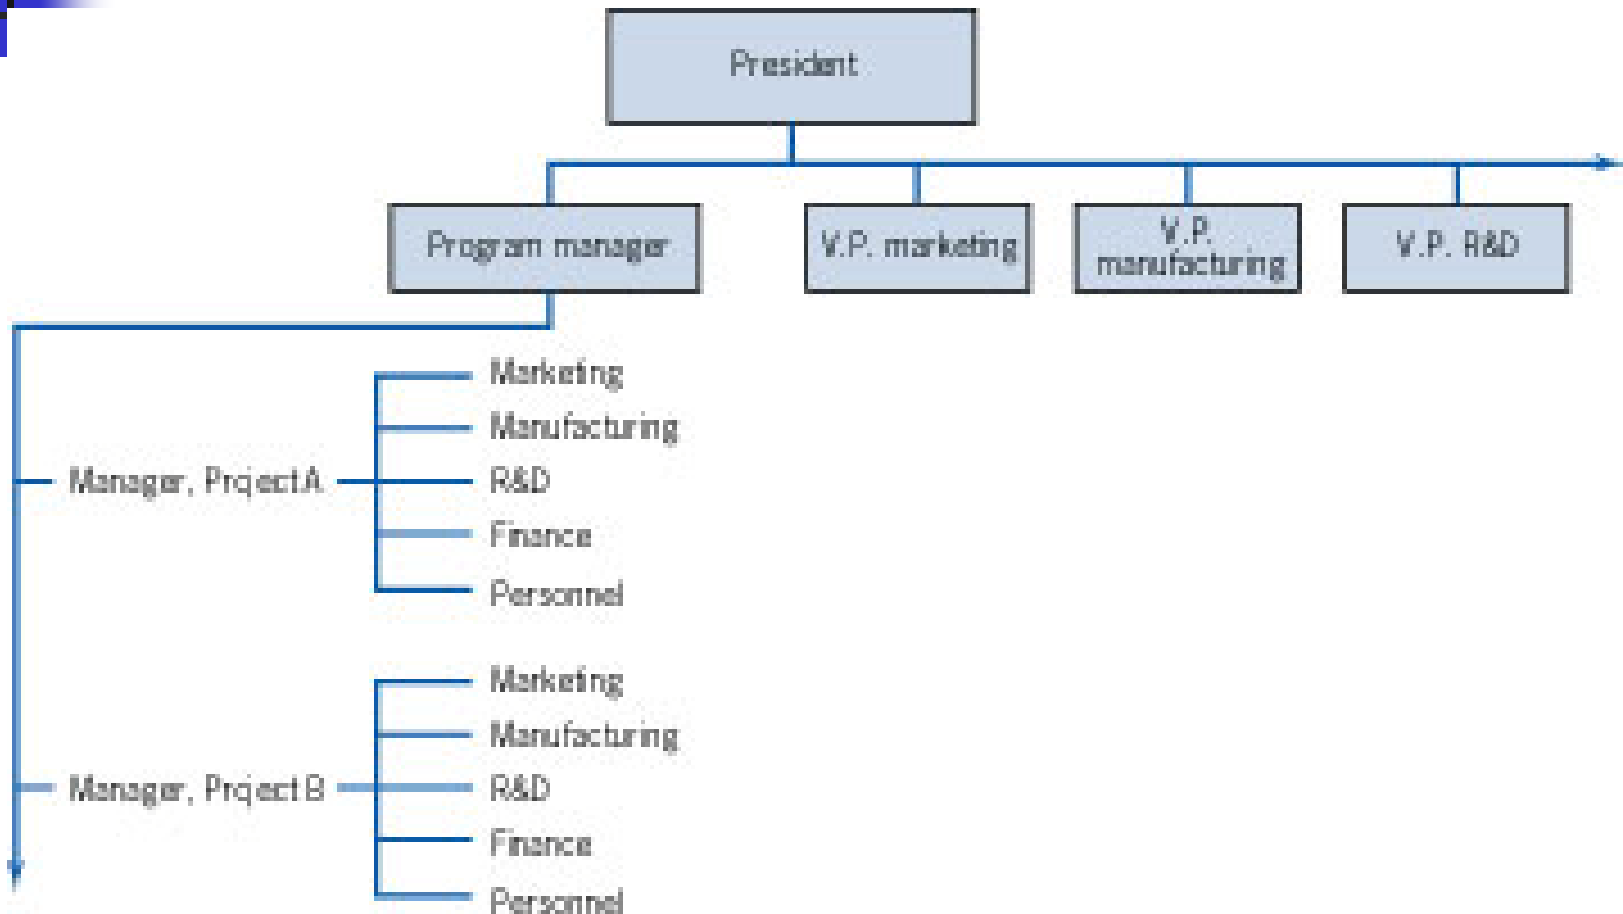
President

Program manager

V.P. marketing

V.P. manufacturing

V.P. R&D

Manager, Project A

Marketing

Manufacturing

R&D

Finance

Personnel

Manager, Project B

Marketing

Manufacturing

R&D

Finance

Personnel